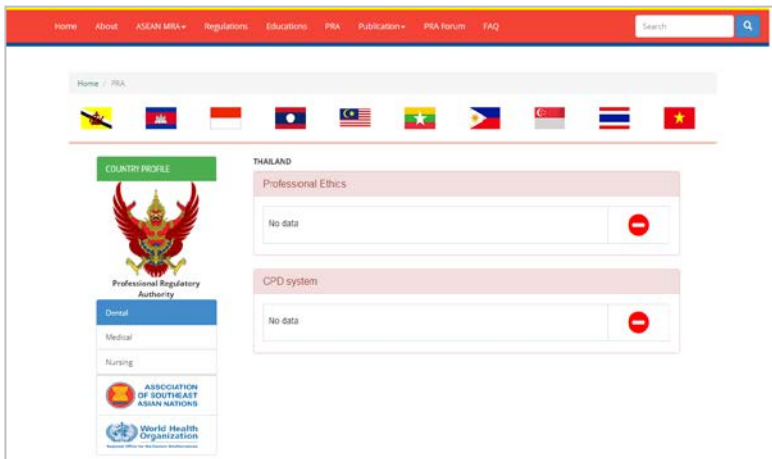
Home About ASEAN MRA▾ Regulations Educations PRA Publication▾ PRA Forum FAQ

Search

Home / PRA

COUNTRY PROFILE

Professional Regulatory Authority

Dental

Medical

Nursing

ASSOCIATION OF SOUTHEAST ASIAN NATIONS

World Health Organization

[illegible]

THAILAND

Professional Ethics

No data

CPD system

No data